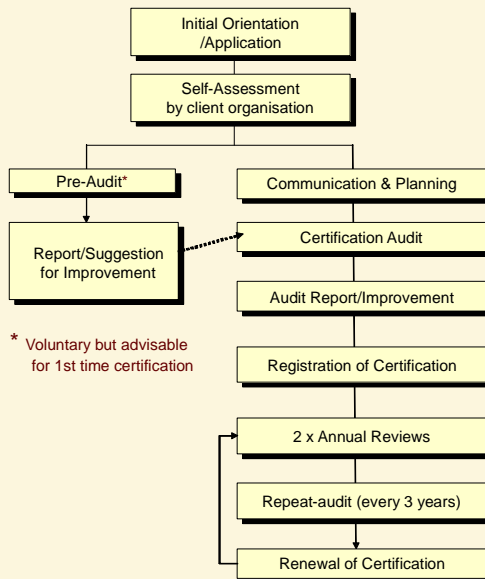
Initial Orientation /Application

Self-Assessment by client organisation

Pre-Audit*

Report/Suggestion for Improvement

* Voluntary but advisable for 1st time certification

Communication & Planning

Certification Audit

Audit Report/Improvement

Registration of Certification

2 x Annual Reviews

Repeat-audit (every 3 years)

Renewal of Certification